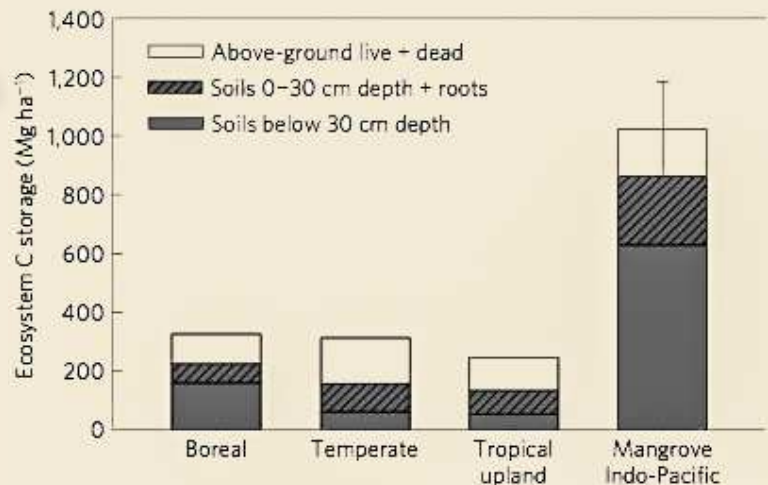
1,400
1,200
1,000
800
600
400
200
0

Ecosystem C storage (Mg ha$^{-1}$)

Above-ground live + dead
Soils 0–30 cm depth + roots
Soils below 30 cm depth

Boreal
Temperate
Tropical upland
Mangrove Indo-Pacific